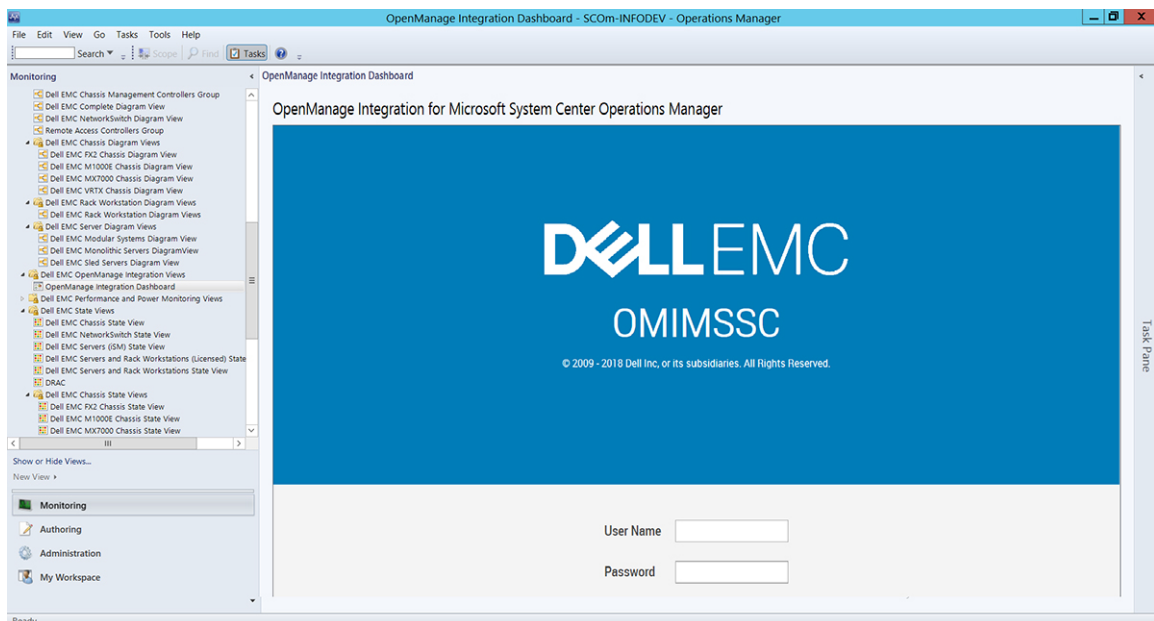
OpenManage Integration Dashboard - SCOm-INFODEV - Operations Manager

File Edit View Go Tasks Tools Help

Search ▾ Scope Find Tasks

Monitoring

Dell EMC Chassis Management Controllers Group
Dell EMC Complete Diagram View
Dell EMC NetworkSwitch Diagram View
Remote Access Controllers Group
Dell EMC Chassis Diagram Views
Dell EMC FX2 Chassis Diagram View
Dell EMC M1000E Chassis Diagram View
Dell EMC MX7000 Chassis Diagram View
Dell EMC VRTX Chassis Diagram View
Dell EMC Rack Workstation Diagram Views
Dell EMC Rack Workstation Diagram Views
Dell EMC Server Diagram Views
Dell EMC Modular Systems Diagram View
Dell EMC Monolithic Servers DiagramView
Dell EMC Sled Servers Diagram View
Dell EMC OpenManage Integration Views
OpenManage Integration Dashboard
Dell EMC Performance and Power Monitoring Views
Dell EMC State Views
Dell EMC Chassis State View
Dell EMC NetworkSwitch State View
Dell EMC Servers (iSM) State View
Dell EMC Servers and Rack Workstations (Licensed) State
Dell EMC Servers and Rack Workstations State View
DRAC
Dell EMC Chassis State Views
Dell EMC FX2 Chassis State View
Dell EMC M1000E Chassis State View
Dell EMC MX7000 Chassis State View

Show or Hide Views...
New View ▸

Monitoring
Authoring
Administration
My Workspace

OpenManage Integration Dashboard

OpenManage Integration for Microsoft System Center Operations Manager

DELLEMC

OMIMSSC

© 2009 - 2018 Dell Inc, or its subsidiaries. All Rights Reserved.

User Name

Password

Task Pane

Ready